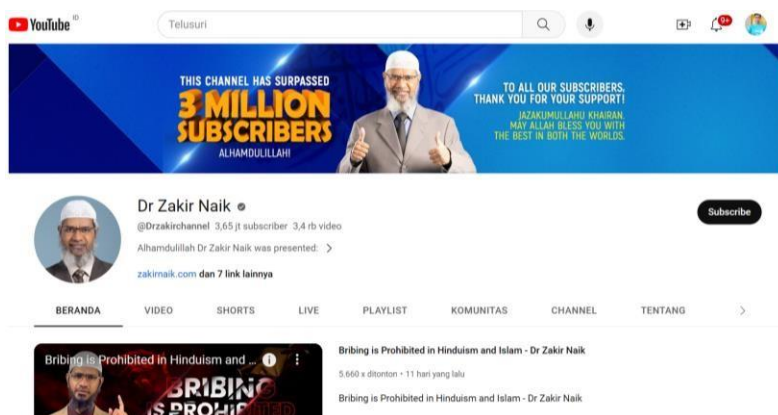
YouTube ID

Telusuri

9+

THIS CHANNEL HAS SURPASSED
3 MILLION SUBSCRIBERS
ALHAMDULILLAH!

TO ALL OUR SUBSCRIBERS, THANK YOU FOR YOUR SUPPORT!
JAZAKUMULLAHU KHAIRAN. MAY ALLAH BLESS YOU WITH THE BEST IN BOTH THE WORLDS.

Dr Zakir Naik
@Drzakirchannel 3,65 jt subscriber 3,4 rb video
Alhamdulillah Dr Zakir Naik was presented:
zakirnaik.com dan 7 link lainnya

Subscribe

BERANDA VIDEO SHORTS LIVE PLAYLIST KOMUNITAS CHANNEL TENTANG

Bribing is Prohibited in Hinduism and ...
BRIBING IS PROHIB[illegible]

Bribing is Prohibited in Hinduism and Islam - Dr Zakir Naik
5.660 x ditonton • 11 hari yang lalu
Bribing is Prohibited in Hinduism and Islam - Dr Zakir Naik